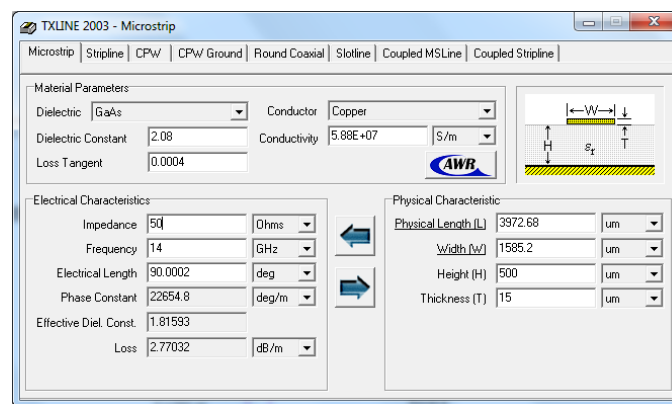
TXLINE 2003 - Microstrip

Microstrip | Stripline | CPW | CPW Ground | Round Coaxial | Slotline | Coupled MSLine | Coupled Stripline

Material Parameters

Dielectric GaAs

Conductor Copper

Dielectric Constant 2.08

Conductivity 5.88E+07 S/m

Loss Tangent 0.0004

AWR

W

H

$\varepsilon_r$

T

Electrical Characteristics

Impedance 50 Ohms

Frequency 14 GHz

Electrical Length 90.0002 deg

Phase Constant 22654.8 deg/m

Effective Diel. Const. 1.81593

Loss 2.77032 dB/m

Physical Characteristic

Physical Length (L) 3972.68 um

Width (W) 1585.2 um

Height (H) 500 um

Thickness (T) 15 um